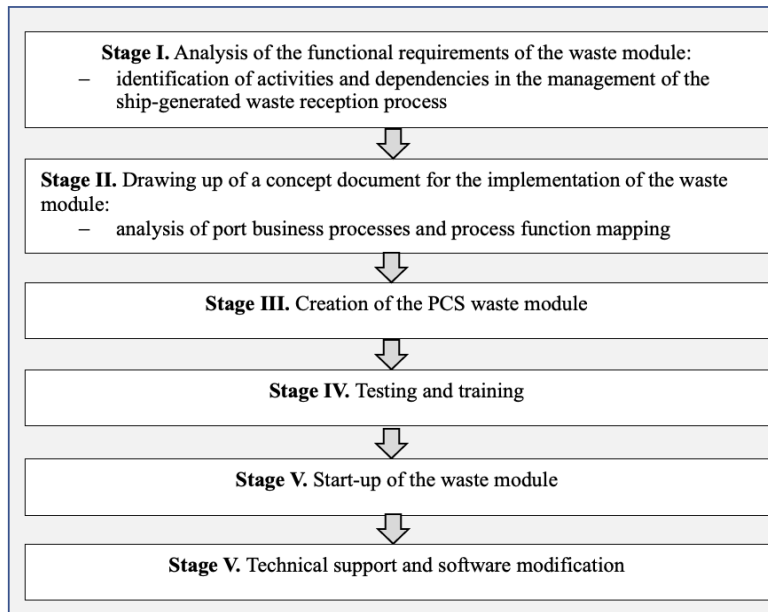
**Stage I.** Analysis of the functional requirements of the waste module:
– identification of activities and dependencies in the management of the ship-generated waste reception process

**Stage II.** Drawing up of a concept document for the implementation of the waste module:
– analysis of port business processes and process function mapping

**Stage III.** Creation of the PCS waste module

**Stage IV.** Testing and training

**Stage V.** Start-up of the waste module

**Stage V.** Technical support and software modification